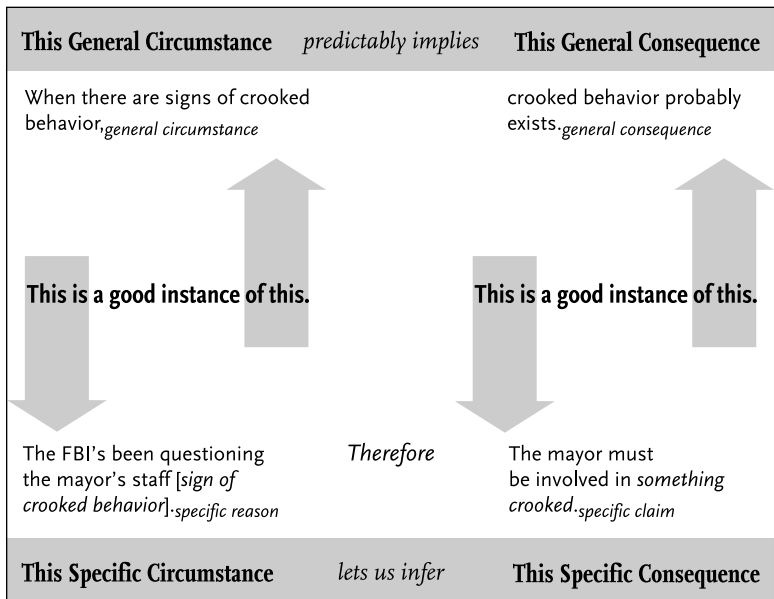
This General Circumstance *predictably implies* This General Consequence

When there are signs of crooked behavior,$_{\textit{general circumstance}}$

crooked behavior probably exists.$_{\textit{general consequence}}$

This is a good instance of this.

This is a good instance of this.

The FBI's been questioning the mayor's staff [*sign of crooked behavior*].$_{\textit{specific reason}}$

*Therefore*

The mayor must be involved in *something crooked*.$_{\textit{specific claim}}$

This Specific Circumstance *lets us infer* This Specific Consequence